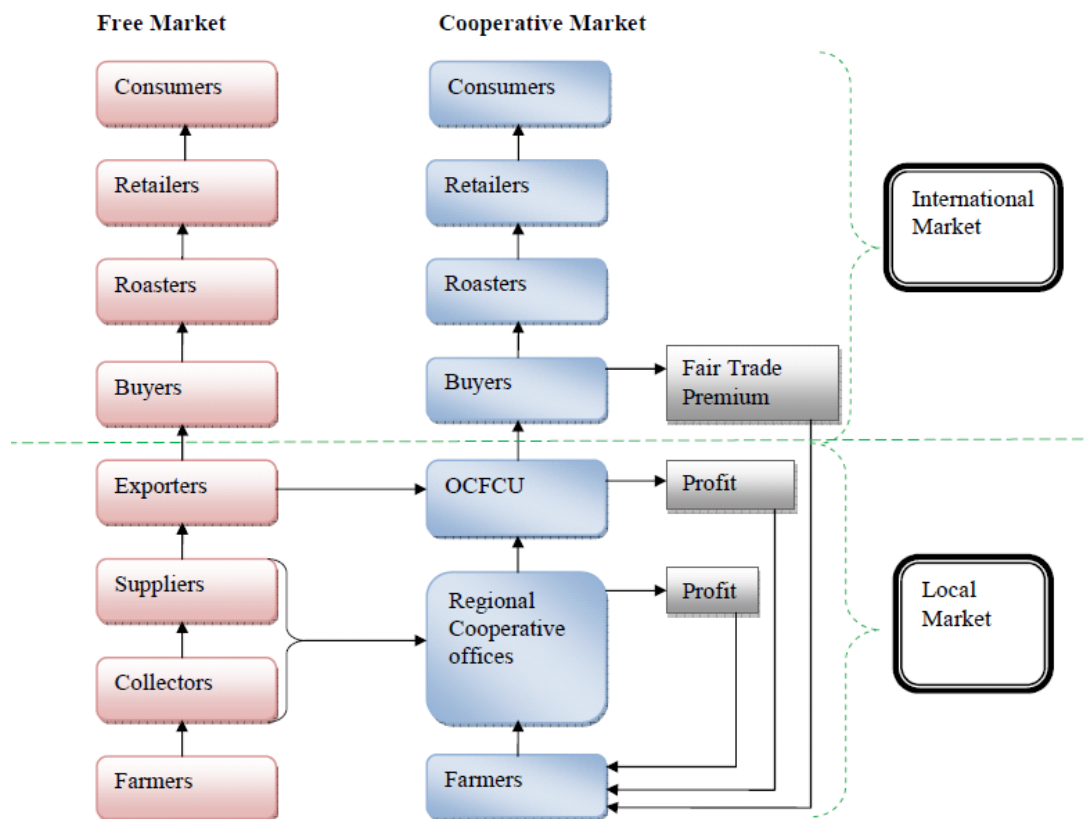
Free Market

Consumers

Retailers

Roasters

Buyers

Exporters

Suppliers

Collectors

Farmers

Cooperative Market

Consumers

Retailers

Roasters

Buyers

OCFCU

Regional Cooperative offices

Farmers

Fair Trade Premium

Profit

Profit

International Market

Local Market